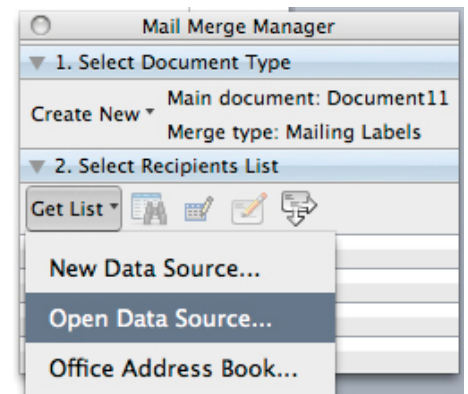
Mail Merge Manager

1. Select Document Type

Create New

Main document: Document11

Merge type: Mailing Labels

2. Select Recipients List

Get List

New Data Source...

Open Data Source...

Office Address Book...